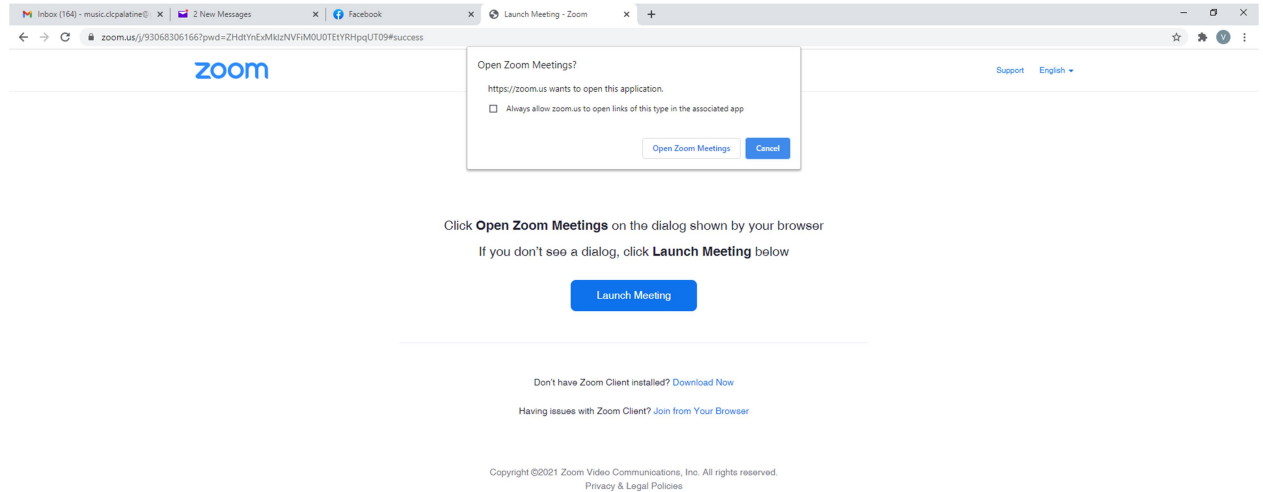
Inbox (164) - music.clcpalatine@ ×
2 New Messages ×
Facebook ×
Launch Meeting - Zoom ×
+

zoom.us/j/93068306166?pwd=ZHdtYnExMklzNVFiM0U0TEtYRHpqUT09#success

V

zoom

Open Zoom Meetings?

https://zoom.us wants to open this application.

Always allow zoom.us to open links of this type in the associated app

Open Zoom Meetings
Cancel

Support English

Click **Open Zoom Meetings** on the dialog shown by your browser

If you don't see a dialog, click **Launch Meeting** below

Launch Meeting

Don't have Zoom Client installed? Download Now

Having issues with Zoom Client? Join from Your Browser

Copyright ©2021 Zoom Video Communications, Inc. All rights reserved.
Privacy & Legal Policies